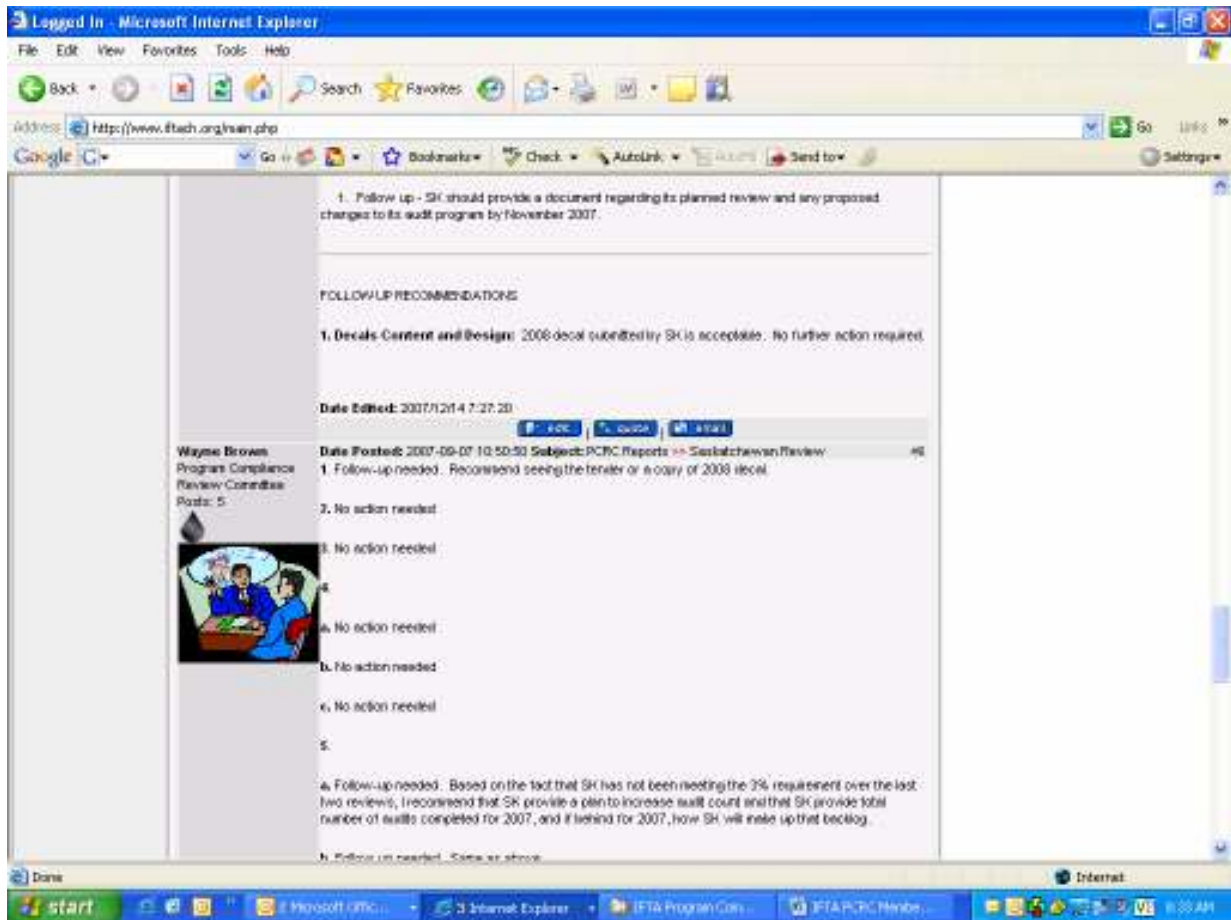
Logged In - Microsoft Internet Explorer

File Edit View Favorites Tools Help

Back Search Favorites

Address http://www.iftach.org/main.php

Go Links

Google Go Bookmarks Check AutoLink Send to Settings

1. Follow up - SK should provide a document regarding its planned review and any proposed changes to its audit program by November 2007.

FOLLOW UP RECOMMENDATIONS

1. Decals Content and Design: 2008 decal submitted by SK is acceptable. No further action required.

Date Edited: 2007/12/14 7:27:20

edit quote email

Wayne Brown
Program Compliance Review Committee
Posts: 5

Date Posted: 2007-09-07 10:50:50 Subject: PCRC Reports >> Saskatchewan Review #6

1. Follow-up needed. Recommend seeing the tender or a copy of 2008 decal.

2. No action needed

3. No action needed

4.

a. No action needed

b. No action needed

c. No action needed

5.

a. Follow-up needed. Based on the fact that SK has not been meeting the 3% requirement over the last two reviews, I recommend that SK provide a plan to increase audit count and that SK provide total number of audits completed for 2007, and if behind for 2007, how SK will make up that backlog.

b. Follow up needed. Same as above.

Done

Internet

start

2 Microsoft Offic...

3 Internet Explorer

IFTA Program Com...

IFTA PCRC Membe...

8:33 AM